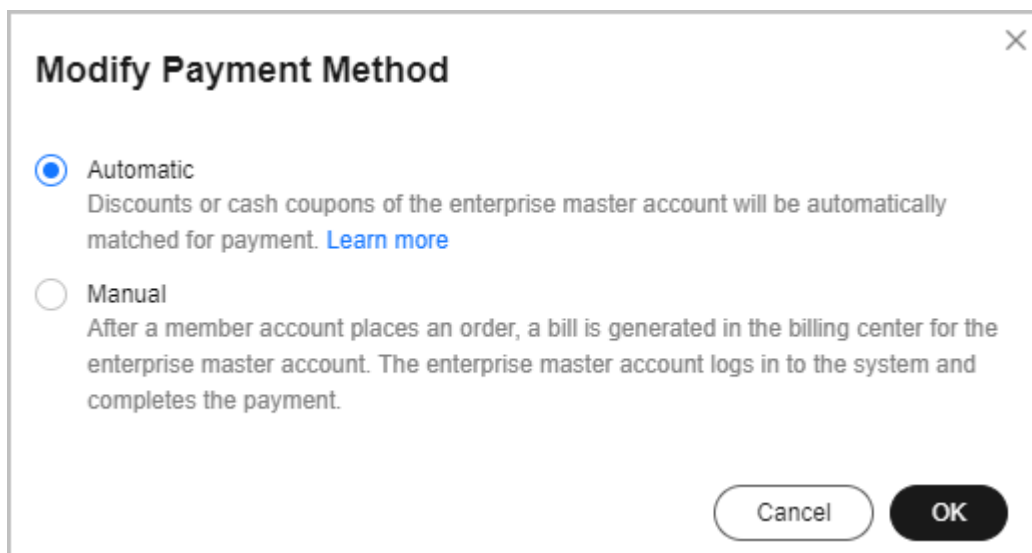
Modify Payment Method

Automatic
Discounts or cash coupons of the enterprise master account will be automatically matched for payment. Learn more

Manual
After a member account places an order, a bill is generated in the billing center for the enterprise master account. The enterprise master account logs in to the system and completes the payment.

Cancel OK